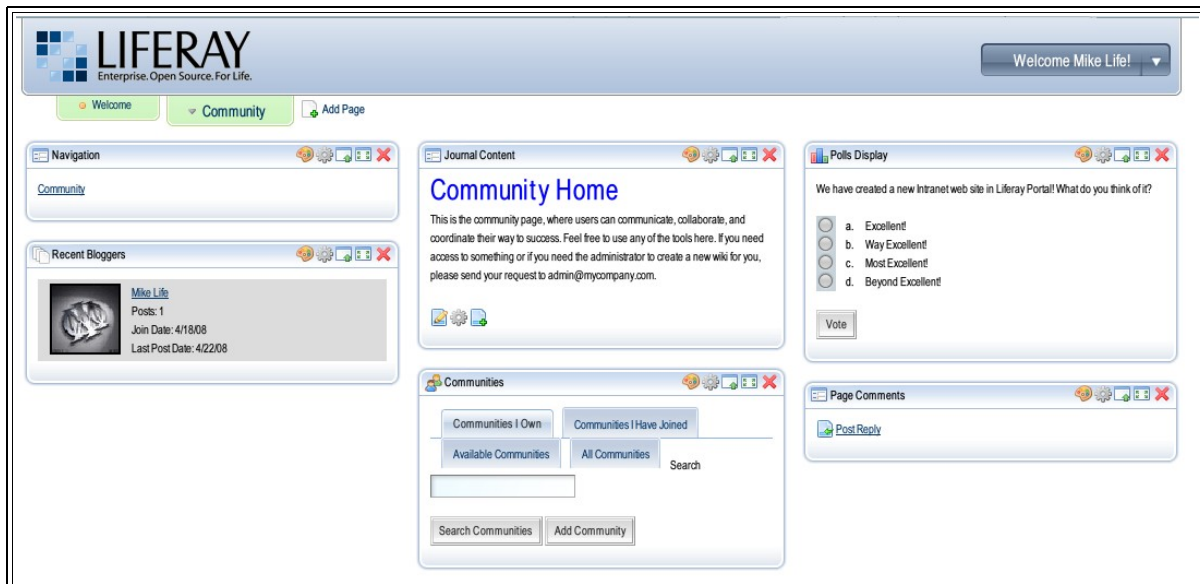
LIFERAY
Enterprise. Open Source. For Life.

Welcome Mike Life!

Welcome
Community
Add Page

Navigation

Community

Recent Bloggers

Mike Life
Posts: 1
Join Date: 4/18/08
Last Post Date: 4/22/08

Journal Content

Community Home

This is the community page, where users can communicate, collaborate, and coordinate their way to success. Feel free to use any of the tools here. If you need access to something or if you need the administrator to create a new wiki for you, please send your request to admin@mycompany.com.

Communities

Communities I Own
Communities I Have Joined
Available Communities
All Communities
Search

Search Communities
Add Community

Polls Display

We have created a new Intranet web site in Liferay Portal! What do you think of it?

a. Excellent!
b. Way Excellent!
c. Most Excellent!
d. Beyond Excellent!

Vote

Page Comments

Post Reply